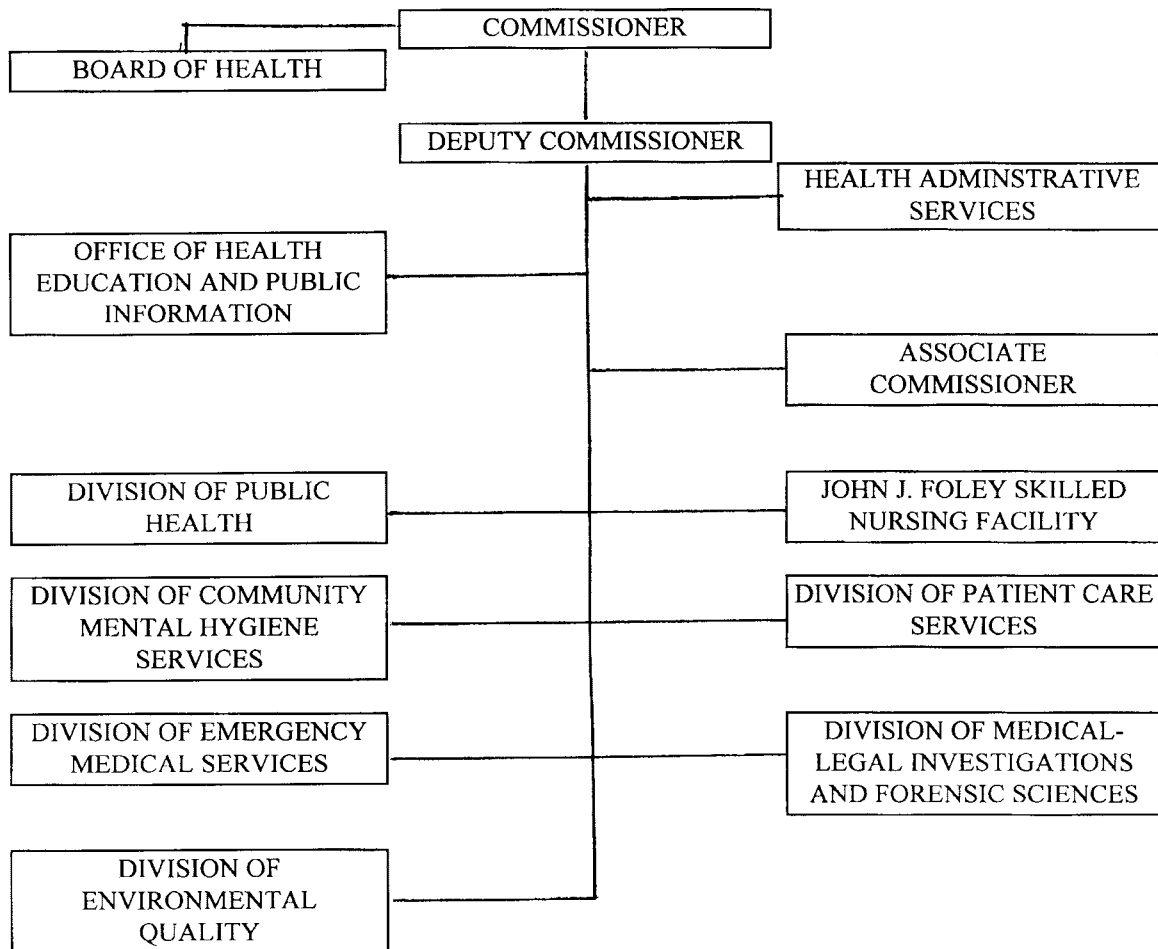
COMMISSIONER

BOARD OF HEALTH

DEPUTY COMMISSIONER

HEALTH ADMINSTRATIVE SERVICES

OFFICE OF HEALTH EDUCATION AND PUBLIC INFORMATION

ASSOCIATE COMMISSIONER

DIVISION OF PUBLIC HEALTH

JOHN J. FOLEY SKILLED NURSING FACILITY

DIVISION OF COMMUNITY MENTAL HYGIENE SERVICES

DIVISION OF PATIENT CARE SERVICES

DIVISION OF EMERGENCY MEDICAL SERVICES

DIVISION OF MEDICAL-LEGAL INVESTIGATIONS AND FORENSIC SCIENCES

DIVISION OF ENVIRONMENTAL QUALITY